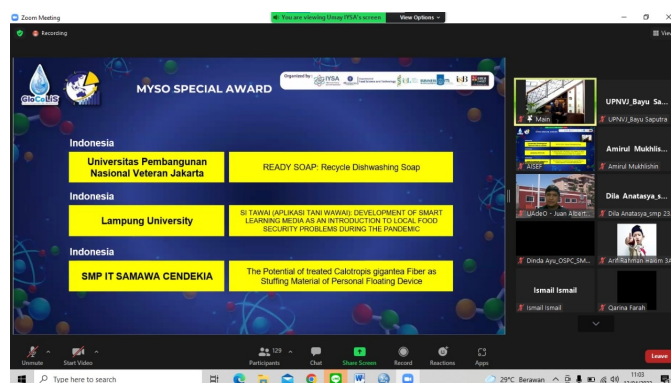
Zoom Meeting
You are viewing Umay IYSA's screen
View Options
Recording
View

GloCoLiS

MYSO SPECIAL AWARD

Organized by: IYSA

Indonesia

Universitas Pembangunan Nasional Veteran Jakarta

READY SOAP: Recycle Dishwashing Soap

Indonesia

Lampung University

SI TAWAI (APLIKASI TANI WAWAI): DEVELOPMENT OF SMART LEARNING MEDIA AS AN INTRODUCTION TO LOCAL FOOD SECURITY PROBLEMS DURING THE PANDEMIC

Indonesia

SMP IT SAMAWA CENDEKIA

The Potential of treated Calotropis gigantea Fiber as Stuffing Material of Personal Floating Device

Main
UPNVJ_Bayu Sa...
UPNVJ_Bayu Saputra
AISEP
Amirul Mukhlis...
Amirul Mukhlishin
UAdeO - Juan Albert...
Dila Anatasya_s...
Dila Anatasya_smp 23
Dinda Ayu_OSPC_SM...
Arif Rahman Hakim 34
Ismail Ismail
Ismail Ismail
Qarina Farah

Unmute
Start Video
Participants 129
Chat
Share Screen
Record
Reactions
Apps
Leave

Type here to search
29°C Berawan
11:03